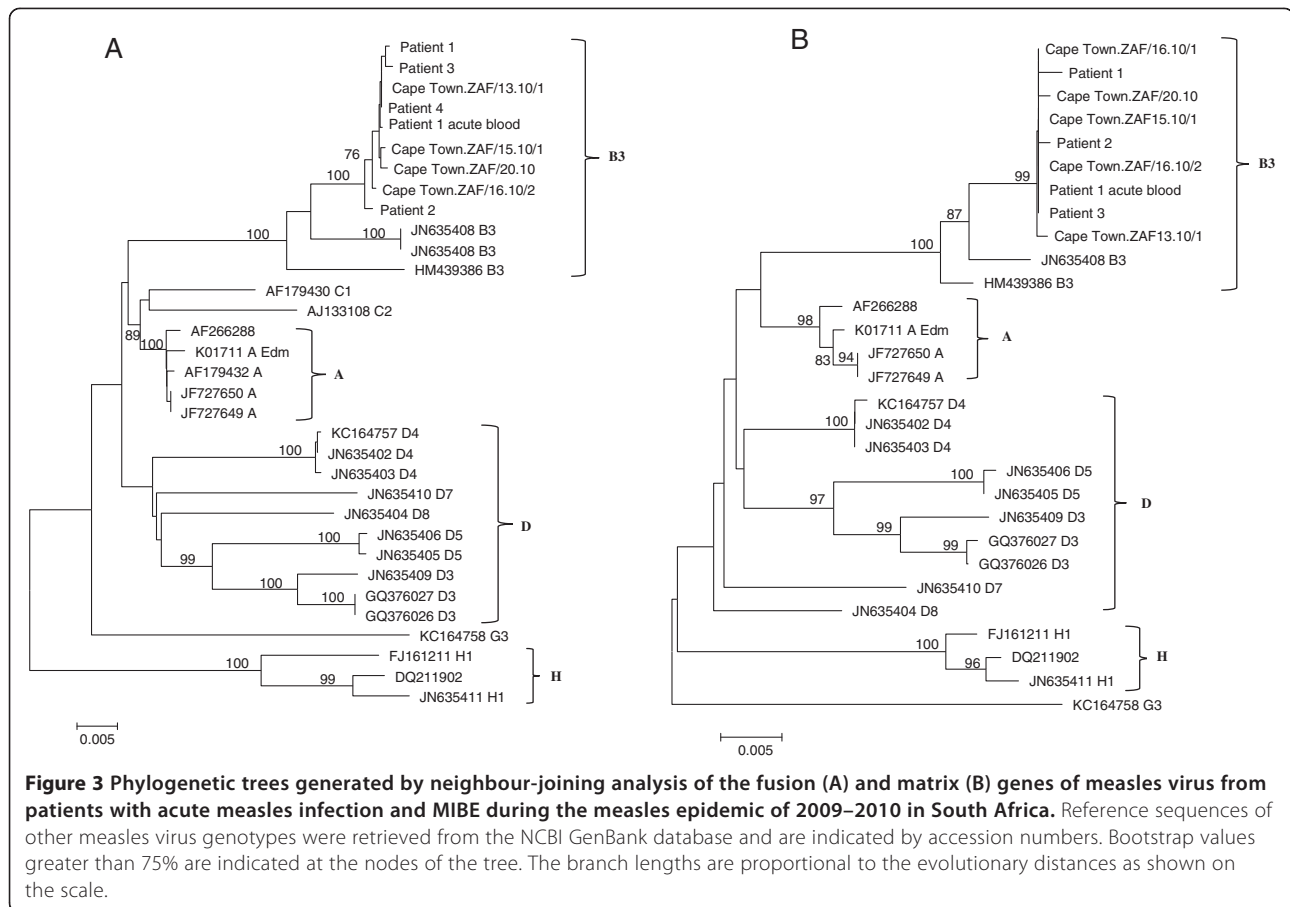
A

Patient 1
Patient 3
Cape Town.ZAF/13.10/1
Patient 4
Patient 1 acute blood
Cape Town.ZAF/15.10/1
Cape Town.ZAF/20.10
Cape Town.ZAF/16.10/2
Patient 2
JN635408 B3
JN635408 B3
HM439386 B3
B3
76
100
100
100
AF179430 C1
AJ133108 C2
89
100
AF266288
K01711 A Edm
AF179432 A
JF727650 A
JF727649 A
A
100
KC164757 D4
JN635402 D4
JN635403 D4
JN635410 D7
JN635404 D8
99
100
JN635406 D5
JN635405 D5
100
JN635409 D3
100
GQ376027 D3
GQ376026 D3
D
KC164758 G3
100
FJ161211 H1
99
DQ211902
JN635411 H1
H
0.005

B

Cape Town.ZAF/16.10/1
Patient 1
Cape Town.ZAF/20.10
Cape Town.ZAF15.10/1
Patient 2
Cape Town.ZAF/16.10/2
Patient 1 acute blood
Patient 3
Cape Town.ZAF13.10/1
JN635408 B3
HM439386 B3
B3
99
87
100
98
AF266288
K01711 A Edm
83
94
JF727650 A
JF727649 A
A
100
KC164757 D4
JN635402 D4
JN635403 D4
100
JN635406 D5
JN635405 D5
97
99
JN635409 D3
99
GQ376027 D3
GQ376026 D3
JN635410 D7
JN635404 D8
D
100
FJ161211 H1
96
DQ211902
JN635411 H1
H
KC164758 G3
0.005

**Figure 3 Phylogenetic trees generated by neighbour-joining analysis of the fusion (A) and matrix (B) genes of measles virus from patients with acute measles infection and MIBE during the measles epidemic of 2009–2010 in South Africa.** Reference sequences of other measles virus genotypes were retrieved from the NCBI GenBank database and are indicated by accession numbers. Bootstrap values greater than 75% are indicated at the nodes of the tree. The branch lengths are proportional to the evolutionary distances as shown on the scale.